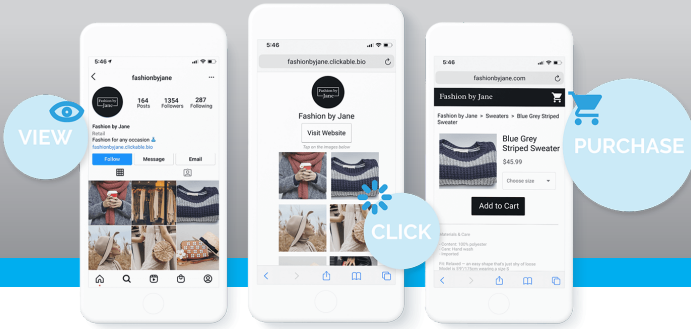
5:46

fashionbyjane

Fashion by Jane

164 Posts
1354 Followers
287 Following

Fashion by Jane
Retail
Fashion for any occasion
fashionbyjane.clickable.bio

Follow
Message
Email

VIEW

5:46

fashionbyjane.clickable.bio

Fashion by Jane

Fashion by Jane

Visit Website

Tap on the images below

CLICK

5:46

fashionbyjane.com

Fashion by Jane

Fashion by Jane > Sweaters > Blue Grey Striped Sweater

Blue Grey Striped Sweater

$45.99

Choose size

Add to Cart

Materials & Care

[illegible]

PURCHASE